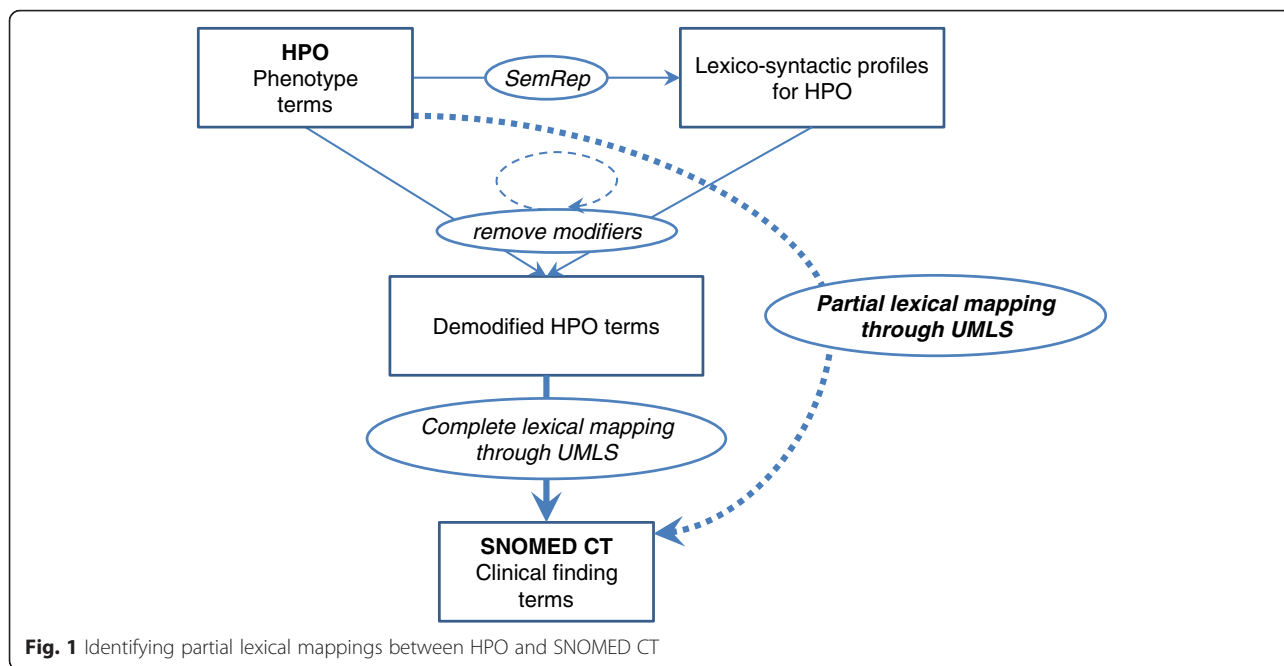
HPO
Phenotype terms

SemRep

Lexico-syntactic profiles for HPO

remove modifiers

Demodified HPO terms

Partial lexical mapping through UMLS

Complete lexical mapping through UMLS

SNOMED CT
Clinical finding terms

Fig. 1 Identifying partial lexical mappings between HPO and SNOMED CT